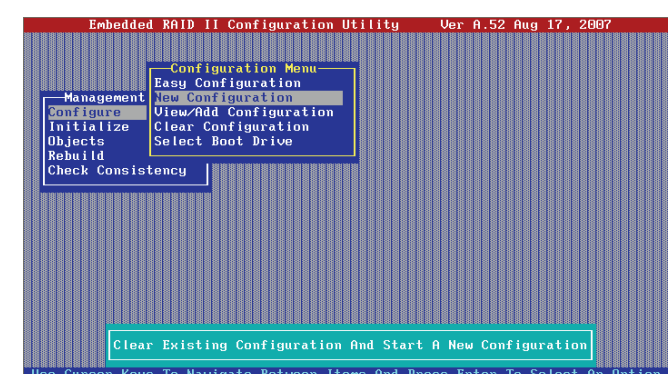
Embedded RAID II Configuration Utility    Ver A.52 Aug 17, 2007

Management
Configure
Initialize
Objects
Rebuild
Check Consistency

Configuration Menu
Easy Configuration
New Configuration
View/Add Configuration
Clear Configuration
Select Boot Drive

Clear Existing Configuration And Start A New Configuration

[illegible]